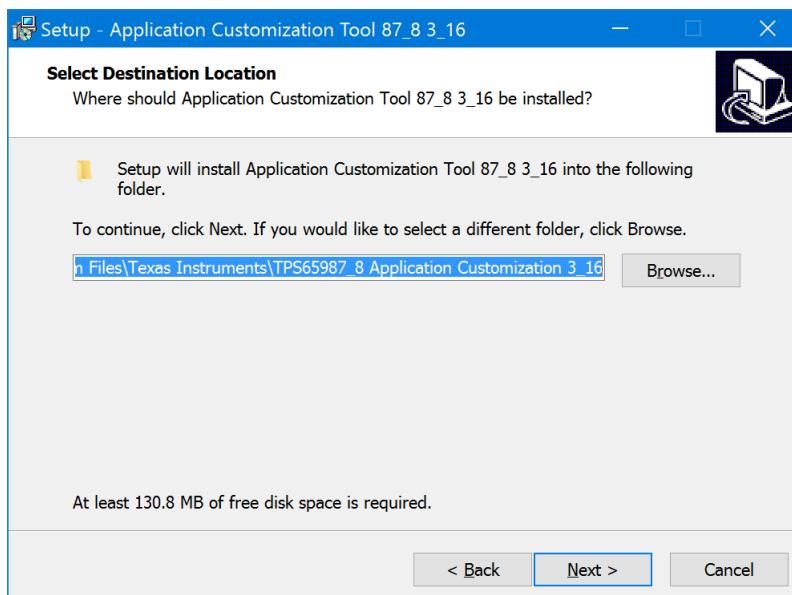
Setup - Application Customization Tool 87_8 3_16

Select Destination Location
Where should Application Customization Tool 87_8 3_16 be installed?

Setup will install Application Customization Tool 87_8 3_16 into the following folder.

To continue, click Next. If you would like to select a different folder, click Browse.

n Files\Texas Instruments\TPS65987_8 Application Customization 3_16

Browse...

At least 130.8 MB of free disk space is required.

< Back

Next >

Cancel